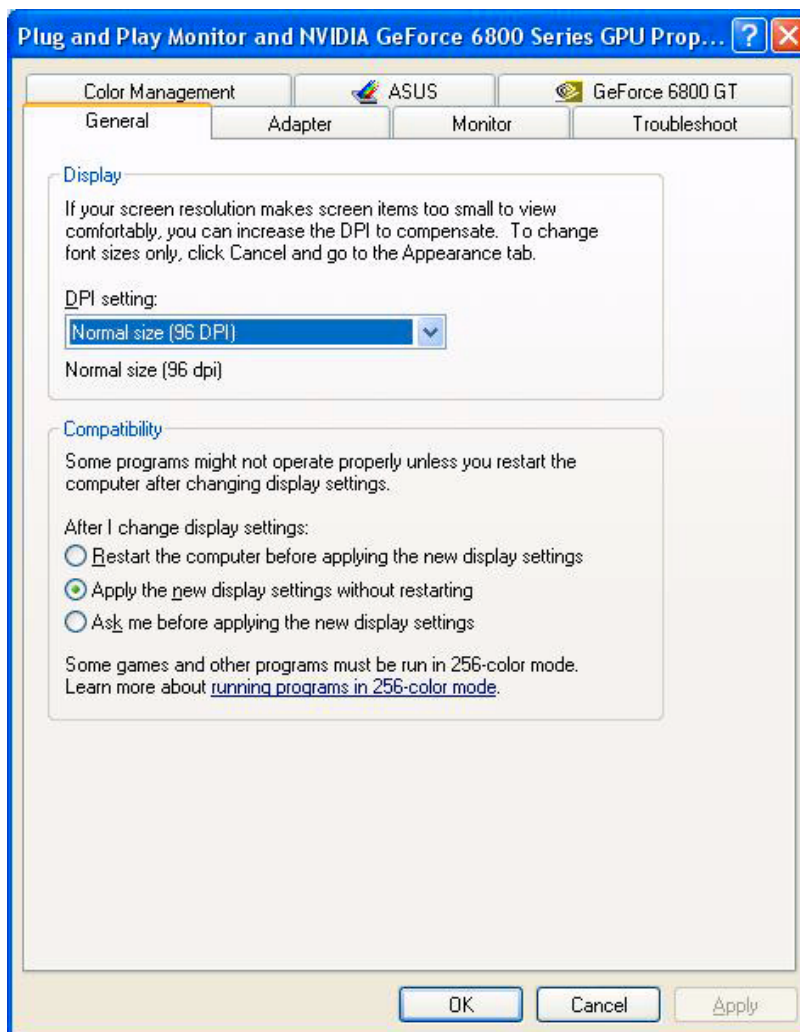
Plug and Play Monitor and NVIDIA GeForce 6800 Series GPU Prop... ? X

Color Management | ASUS | GeForce 6800 GT
General | Adapter | Monitor | Troubleshoot

Display
If your screen resolution makes screen items too small to view comfortably, you can increase the DPI to compensate. To change font sizes only, click Cancel and go to the Appearance tab.

DPI setting:
Normal size (96 DPI)
Normal size (96 dpi)

Compatibility
Some programs might not operate properly unless you restart the computer after changing display settings.

After I change display settings:
Restart the computer before applying the new display settings
Apply the new display settings without restarting
Ask me before applying the new display settings

Some games and other programs must be run in 256-color mode. Learn more about running programs in 256-color mode.

OK | Cancel | Apply